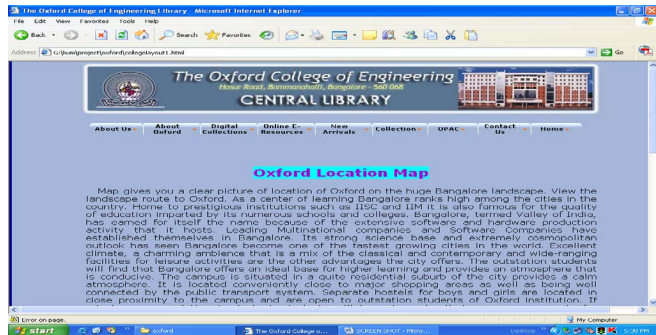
The Oxford College of Engineering Library - Microsoft Internet Explorer

File Edit View Favorites Tools Help

Back Search Favorites

Address G:\kumi\project\oxford\collegelayout1.html Go

The Oxford College of Engineering
Hosur Road, Bommanahalli, Bangalore - 560 068
CENTRAL LIBRARY

About Us | About Oxford | Digital Collections | Online E-Resources | New Arrivals | Collection | OPAC | Contact Us | Home

Oxford Location Map

Map gives you a clear picture of location of Oxford on the huge Bangalore landscape. View the landscape route to Oxford. As a center of learning Bangalore ranks high among the cities in the country. Home to prestigious institutions such as IISC and IIM it is also famous for the quality of education imparted by its numerous schools and colleges. Bangalore, termed Valley of India, has carved for itself the name because of the extensive software and hardware production activity that it hosts. Leading Multinational companies and Software Companies have established themselves in Bangalore. Its strong science base and extremely cosmopolitan outlook has seen Bangalore become one of the fastest growing cities in the world. Excellent climate, a charming ambience that is a mix of the classical and contemporary and wide-ranging facilities for leisure activities are the other advantages the city offers. The outstation students will find that Bangalore offers an ideal base for higher learning and provides an atmosphere that is conducive. The campus is situated in a quite residential suburb of the city provides a calm atmosphere. It is located conveniently close to major shopping areas as well as being well connected by the public transport system. Separate hostels for boys and girls are located in close proximity to the campus and are open to outstation students of Oxford Institution. If

Error on page. My Computer

start oxford The Oxford College o... SCREEN SHOT - Micro... Desktop 5:30 PM